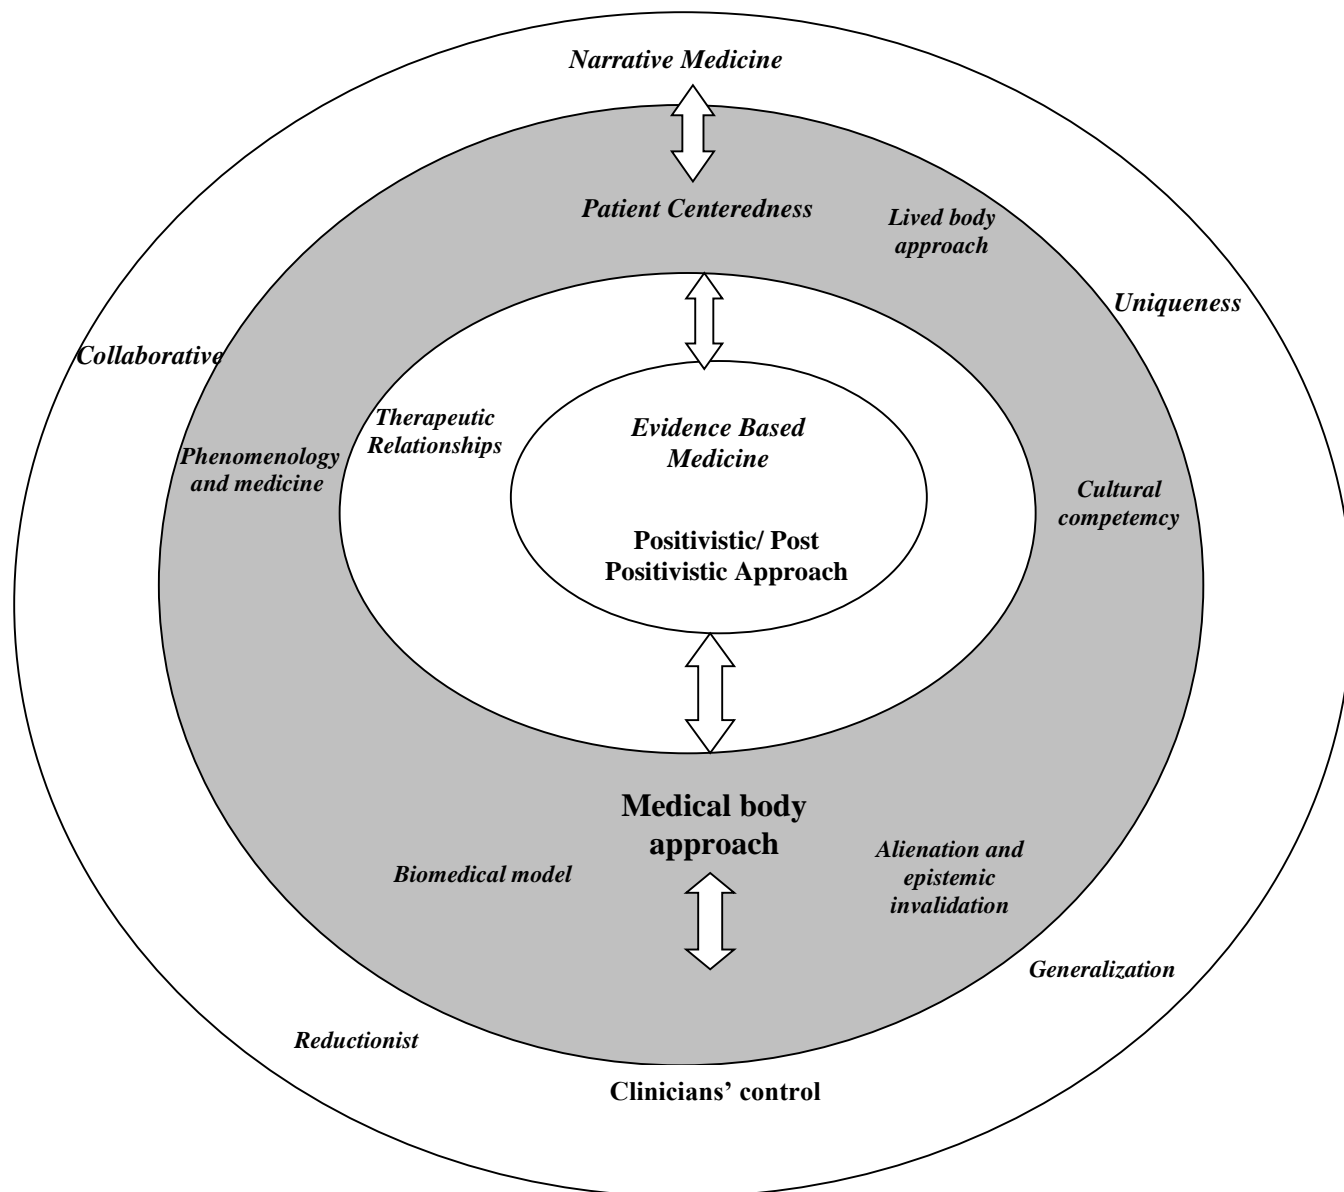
Narrative Medicine

Patient Centeredness

Lived body approach

Uniqueness

Collaborative

Therapeutic Relationships

Phenomenology and medicine

Evidence Based Medicine

Positivistic/ Post Positivistic Approach

Cultural competemcy

Medical body approach

Biomedical model

Alienation and epistemic invalidation

Generalization

Reductionist

Clinicians' control